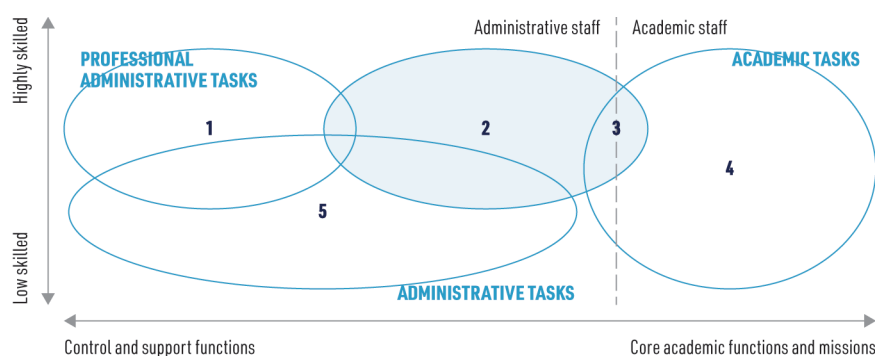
Administrative staff
Academic staff

Highly skilled

PROFESSIONAL ADMINISTRATIVE TASKS

ACADEMIC TASKS

1
2
3
4
5

Low skilled

ADMINISTRATIVE TASKS

Control and support functions
Core academic functions and missions